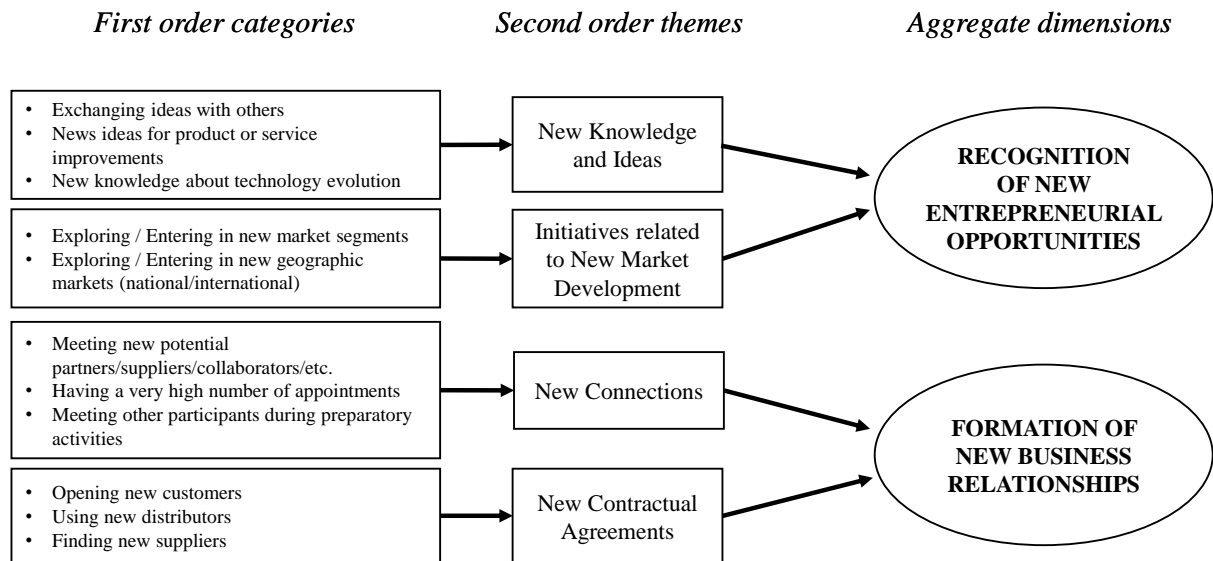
First order categories

Second order themes

Aggregate dimensions

- Exchanging ideas with others
- News ideas for product or service improvements
- New knowledge about technology evolution

New Knowledge and Ideas

- Exploring / Entering in new market segments
- Exploring / Entering in new geographic markets (national/international)

Initiatives related to New Market Development

RECOGNITION OF NEW ENTREPRENEURIAL OPPORTUNITIES

- Meeting new potential partners/suppliers/collaborators/etc.
- Having a very high number of appointments
- Meeting other participants during preparatory activities

New Connections

- Opening new customers
- Using new distributors
- Finding new suppliers

New Contractual Agreements

FORMATION OF NEW BUSINESS RELATIONSHIPS